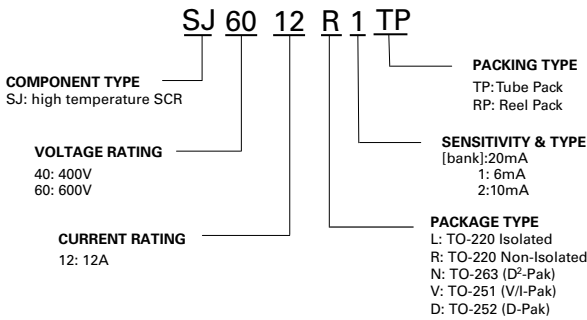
SJ 60 12 R 1 TP

PACKING TYPE
TP: Tube Pack
RP: Reel Pack

COMPONENT TYPE
SJ: high temperature SCR

SENSITIVITY & TYPE
[bank]:20mA
1: 6mA
2:10mA

VOLTAGE RATING
40: 400V
60: 600V

PACKAGE TYPE
L: TO-220 Isolated
R: TO-220 Non-Isolated
N: TO-263 (D$^2$-Pak)
V: TO-251 (V/I-Pak)
D: TO-252 (D-Pak)

CURRENT RATING
12: 12A